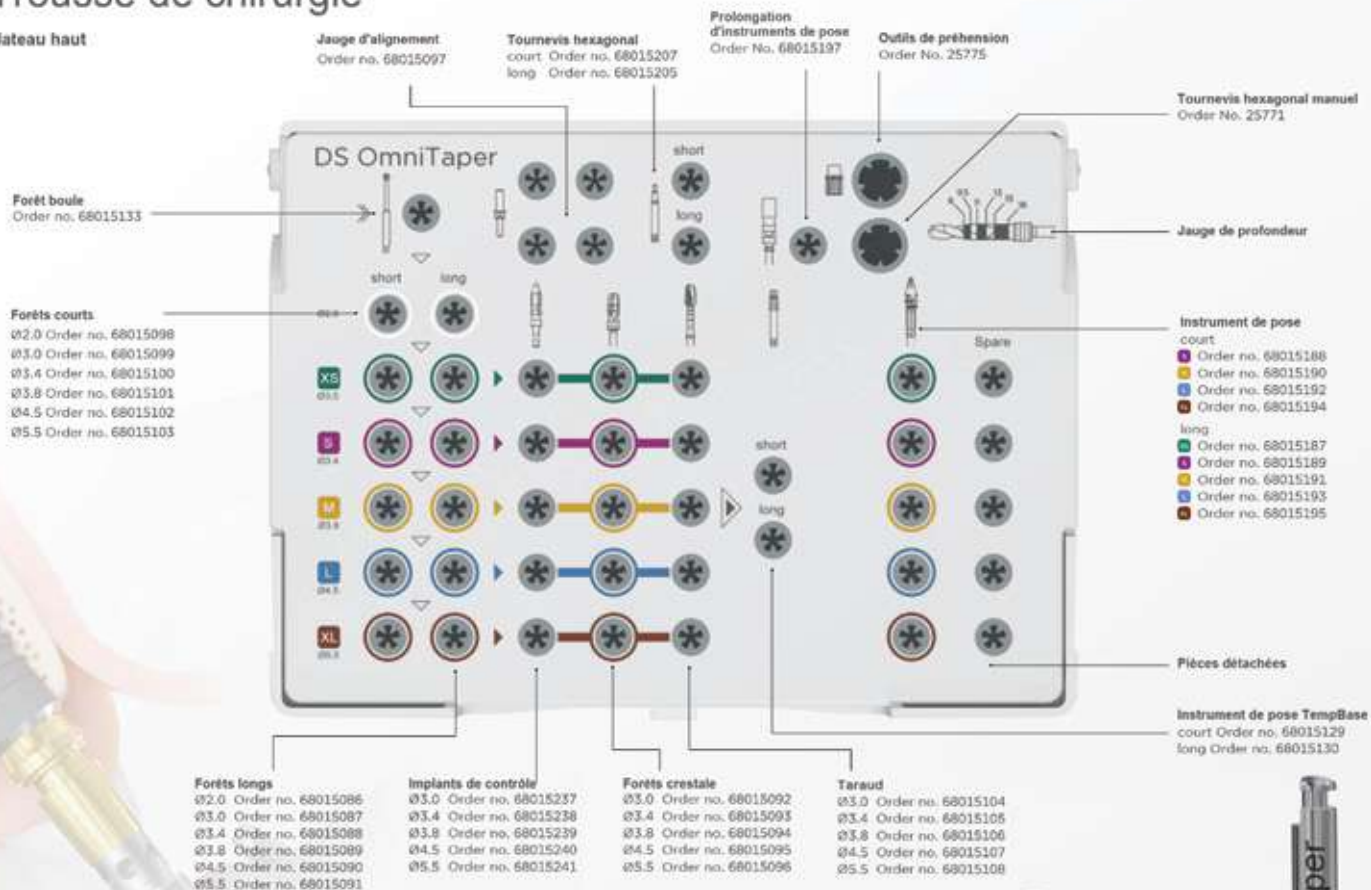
Trousse de chirurgie

Plateau haut

Jauge d'alignement
Order no. 68015097

Tournevis hexagonal
court Order no. 68015207
long Order no. 68015205

Prolongation d'instruments de pose
Order No. 68015197

Outils de préhension
Order No. 25775

Tournevis hexagonal manuel
Order No. 25771

Forêt boule
Order no. 68015133

Jauge de profondeur

Forêts courts
Ø2.0 Order no. 68015098
Ø3.0 Order no. 68015099
Ø3.4 Order no. 68015100
Ø3.8 Order no. 68015101
Ø4.5 Order no. 68015102
Ø5.5 Order no. 68015103

Instrument de pose
court
Order no. 68015188
Order no. 68015190
Order no. 68015192
Order no. 68015194
long
Order no. 68015187
Order no. 68015189
Order no. 68015191
Order no. 68015193
Order no. 68015195

DS OmniTaper

short
long
short
long
Ø2.0
XS
Ø3.0
S
Ø3.4
M
Ø3.8
L
Ø4.5
XL
Ø5.5
short
long
Spare

Pièces détachées

Instrument de pose TempBase
court Order no. 68015129
long Order no. 68015130

Forêts longs
Ø2.0 Order no. 68015086
Ø3.0 Order no. 68015087
Ø3.4 Order no. 68015088
Ø3.8 Order no. 68015089
Ø4.5 Order no. 68015090
Ø5.5 Order no. 68015091

Implants de contrôle
Ø3.0 Order no. 68015237
Ø3.4 Order no. 68015238
Ø3.8 Order no. 68015239
Ø4.5 Order no. 68015240
Ø5.5 Order no. 68015241

Forêts crestale
Ø3.0 Order no. 68015092
Ø3.4 Order no. 68015093
Ø3.8 Order no. 68015094
Ø4.5 Order no. 68015095
Ø5.5 Order no. 68015096

Taraud
Ø3.0 Order no. 68015104
Ø3.4 Order no. 68015105
Ø3.8 Order no. 68015106
Ø4.5 Order no. 68015107
Ø5.5 Order no. 68015108

per